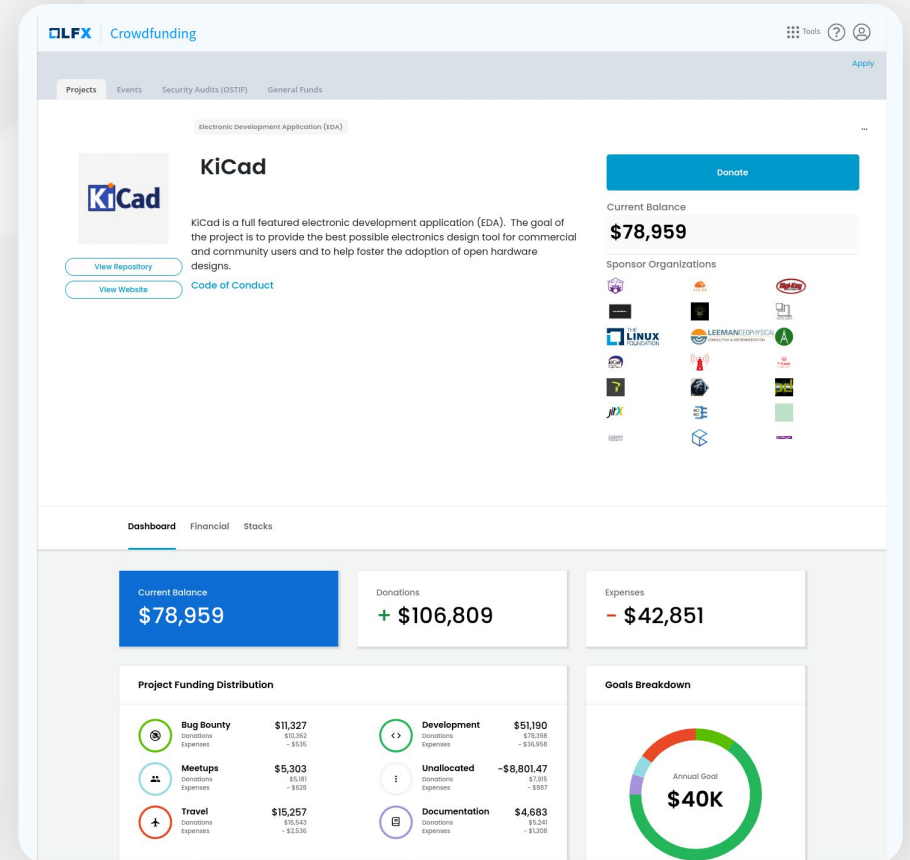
LFX Crowdfunding

Tools

Apply

Projects Events Security Audits (OSTIF) General Funds

Electronic Development Application (EDA)

...

KiCad

KiCad

KiCad is a full featured electronic development application (EDA). The goal of the project is to provide the best possible electronics design tool for commercial and community users and to help foster the adoption of open hardware designs.

View Repository

View Website

Code of Conduct

Donate

Current Balance

$78,959

Sponsor Organizations

THE LINUX FOUNDATION

LEEMANGEOPHYSICAL

Dashboard Financial Stacks

Current Balance
$78,959

Donations
+ $106,809

Expenses
- $42,851

Project Funding Distribution

Bug Bounty $11,327
Donations $10,362
Expenses - $535

Development $51,190
Donations $78,398
Expenses - $36,958

Meetups $5,303
Donations $5,181
Expenses - $628

Unallocated -$8,801.47
Donations $7,915
Expenses - $887

Travel $15,257
Donations $15,543
Expenses - $2,536

Documentation $4,683
Donations $5,241
Expenses - $1,308

Goals Breakdown

Annual Goal
$40K